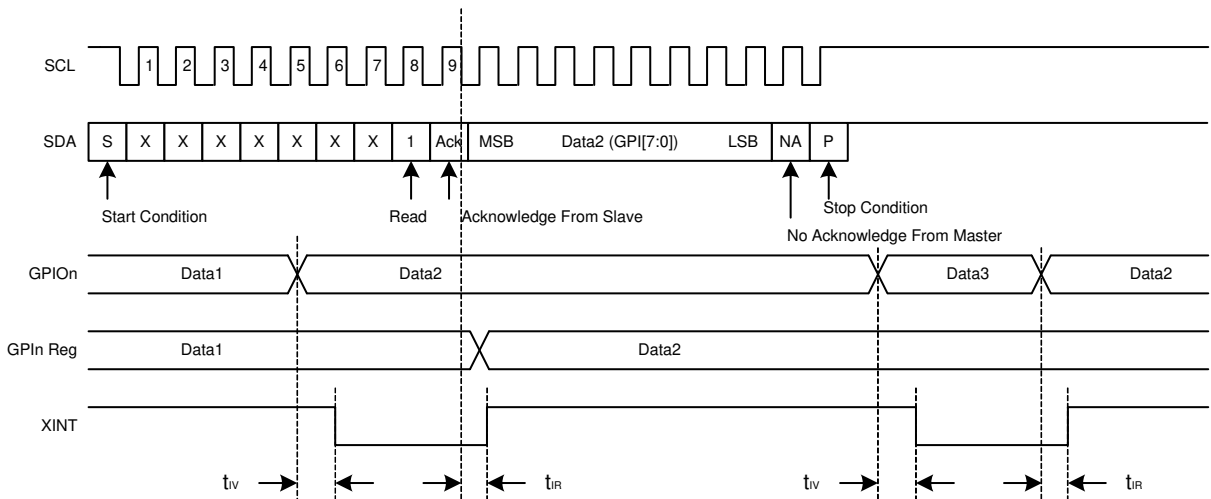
SCL
1 2 3 4 5 6 7 8 9

SDA
S X X X X X X X 1 Ack MSB Data2 (GPI[7:0]) LSB NA P

Start Condition
Read
Acknowledge From Slave
Stop Condition
No Acknowledge From Master

GPIOn
Data1 Data2 Data3 Data2

GPIn Reg
Data1 Data2

XINT

$t_{IV}$ $t_{IR}$ $t_{IV}$ $t_{IR}$